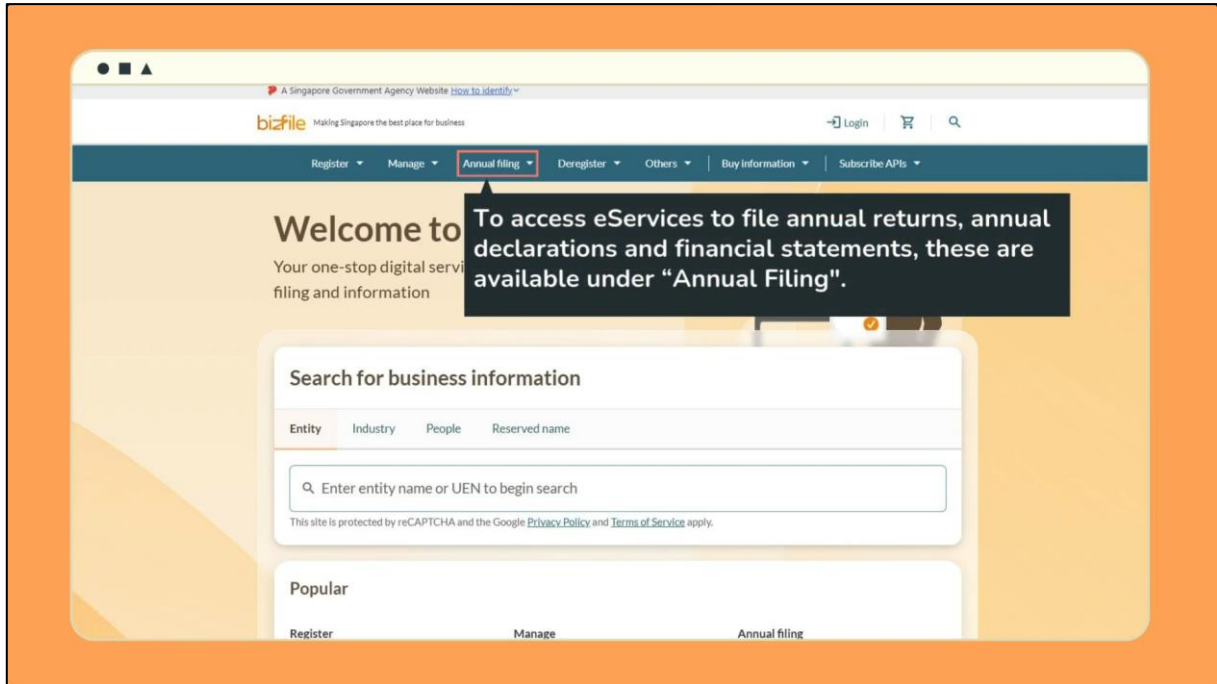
A Singapore Government Agency Website How to identify

bizfile Making Singapore the best place for business

Login

Register ▾ Manage ▾ Annual filing ▾ Deregister ▾ Others ▾ Buy information ▾ Subscribe APIs ▾

Welcome to

Your one-stop digital servi

filing and information

To access eServices to file annual returns, annual declarations and financial statements, these are available under "Annual Filing".

Search for business information

Entity Industry People Reserved name

Enter entity name or UEN to begin search

This site is protected by reCAPTCHA and the Google Privacy Policy and Terms of Service apply.

Popular

Register Manage Annual filing